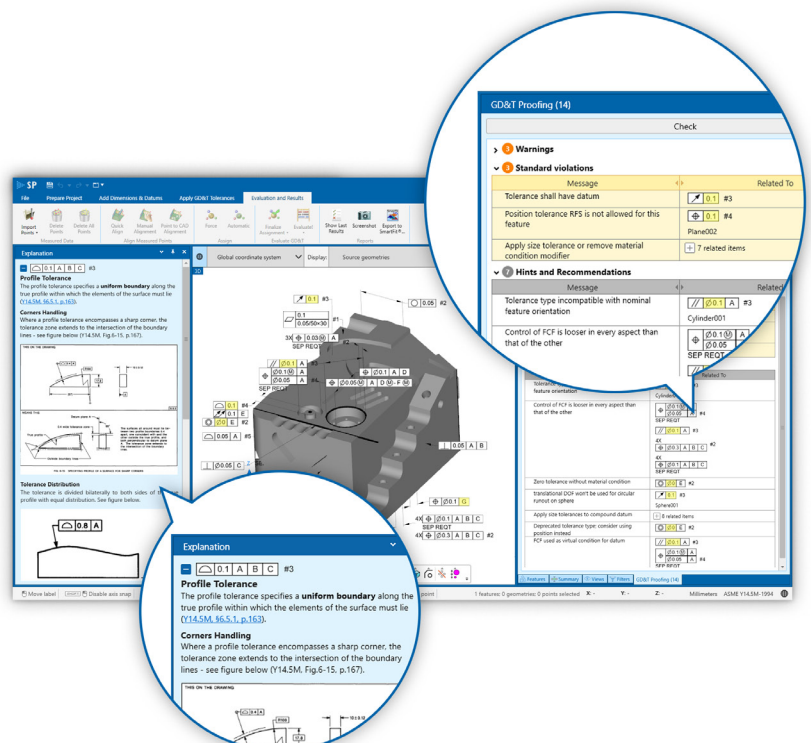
GD&T Proofing (14)

Check

3 Warnings

3 Standard violations

| Message | Related To |
|---|---|
| Tolerance shall have datum | 0.1 #3 |
| Position tolerance RFS is not allowed for this feature | ⌖ 0.1 #4 Plane002 |
| Apply size tolerance or remove material condition modifier | 7 related items |

7 Hints and Recommendations

| Message | Related |
|---|---|
| Tolerance type incompatible with nominal feature orientation | // Ø0.1 A #3 Cylinder001 |
| Control of FCF is looser in every aspect than that of the other | ⌖ Ø0.1 Ⓜ A ⌖ Ø0.05 Ⓜ SEP REQT |

SP

File | Prepare Project | Add Dimensions & Datums | Apply GD&T Tolerances | Evaluation and Results

Import Points | Delete Points | Delete All Points | Quick Align | Manual Alignment | Point to CAD Alignment | Force | Automatic | Finalize Assignment | Evaluate | Show Last Results | Screenshot | Export to SmartFit

Measured Data | Align Measured Points | Assign | Evaluate GD&T | Reports

Explanation

0.1 A B C #3

Profile Tolerance

The profile tolerance specifies a uniform boundary along the true profile within which the elements of the surface must lie (Y14.5M, §6.5.1, p.163).

Corners Handling

Where a profile tolerance encompasses a sharp corner, the tolerance zone extends to the intersection of the boundary lines - see figure below (Y14.5M, Fig.6-15, p.167).

THIS ON THE DRAWING

Tolerance Distribution

The tolerance is divided bilaterally to both sides of the true profile with equal distribution. See figure below.

0.8 A

Global coordinate system | Display: | Source geometries

0.1 #3 | 0.05 #2 | 0.1 0.05/50×30 #1 | 3X 0.03 | SEP REQT | 0.05 A | 0.1 E | 0 E | 0.05 C | 0.05 A B | 0.1 G | 4X 0.1 A B C | SEP REQT | 4X 0.3 A B C #2

Tolerance type incompatible with nominal feature orientation

Control of FCF is looser in every aspect than that of the other

Zero tolerance without material condition

translational DOF won't be used for circular runout on sphere | Sphere001

Apply size tolerances to compound datum | 8 related items

Deprecated tolerance type: consider using position instead

FCF used as virtual condition for datum

Features | Summary | Views | Filters | GD&T Proofing (14)

Move label | Disable axis snap | 1 features: 0 geometries: 0 points selected | X: | Y: | Z: | Millimeters | ASME Y14.5M-1994

Explanation

0.1 A B C #3

Profile Tolerance

The profile tolerance specifies a uniform boundary along the true profile within which the elements of the surface must lie (Y14.5M, §6.5.1, p.163).

Corners Handling

Where a profile tolerance encompasses a sharp corner, the tolerance zone extends to the intersection of the boundary lines - see figure below (Y14.5M, Fig.6-15, p.167).

THIS ON THE DRAWING